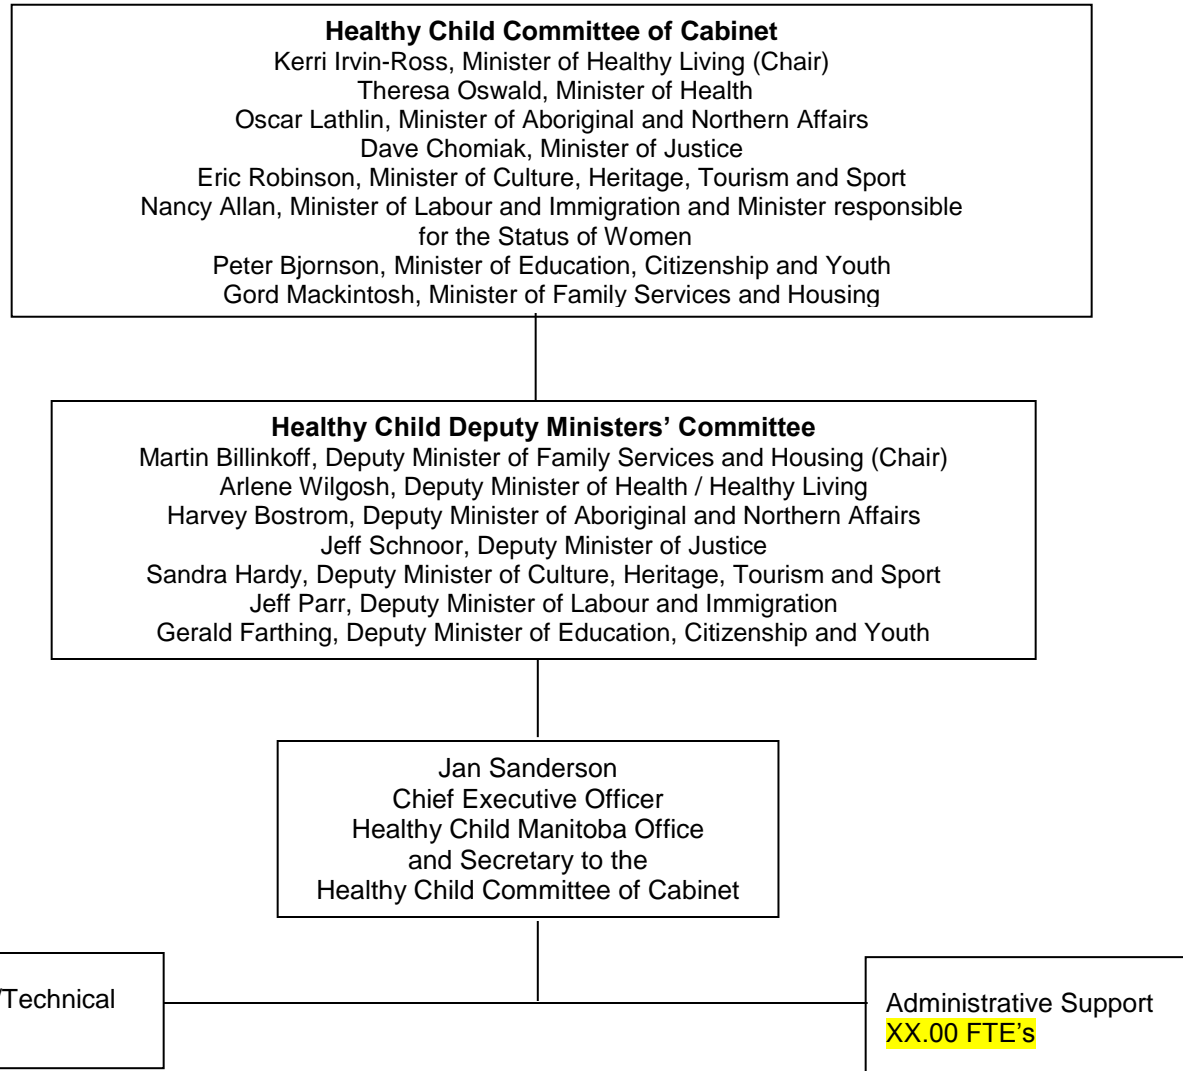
**Healthy Child Committee of Cabinet**
Kerri Irvin-Ross, Minister of Healthy Living (Chair)
Theresa Oswald, Minister of Health
Oscar Lathlin, Minister of Aboriginal and Northern Affairs
Dave Chomiak, Minister of Justice
Eric Robinson, Minister of Culture, Heritage, Tourism and Sport
Nancy Allan, Minister of Labour and Immigration and Minister responsible for the Status of Women
Peter Bjornson, Minister of Education, Citizenship and Youth
Gord Mackintosh, Minister of Family Services and Housing

**Healthy Child Deputy Ministers' Committee**
Martin Billinkoff, Deputy Minister of Family Services and Housing (Chair)
Arlene Wilgosh, Deputy Minister of Health / Healthy Living
Harvey Bostrom, Deputy Minister of Aboriginal and Northern Affairs
Jeff Schnoor, Deputy Minister of Justice
Sandra Hardy, Deputy Minister of Culture, Heritage, Tourism and Sport
Jeff Parr, Deputy Minister of Labour and Immigration
Gerald Farthing, Deputy Minister of Education, Citizenship and Youth

Jan Sanderson
Chief Executive Officer
Healthy Child Manitoba Office
and Secretary to the
Healthy Child Committee of Cabinet

/Technical

Administrative Support
XX.00 FTE's